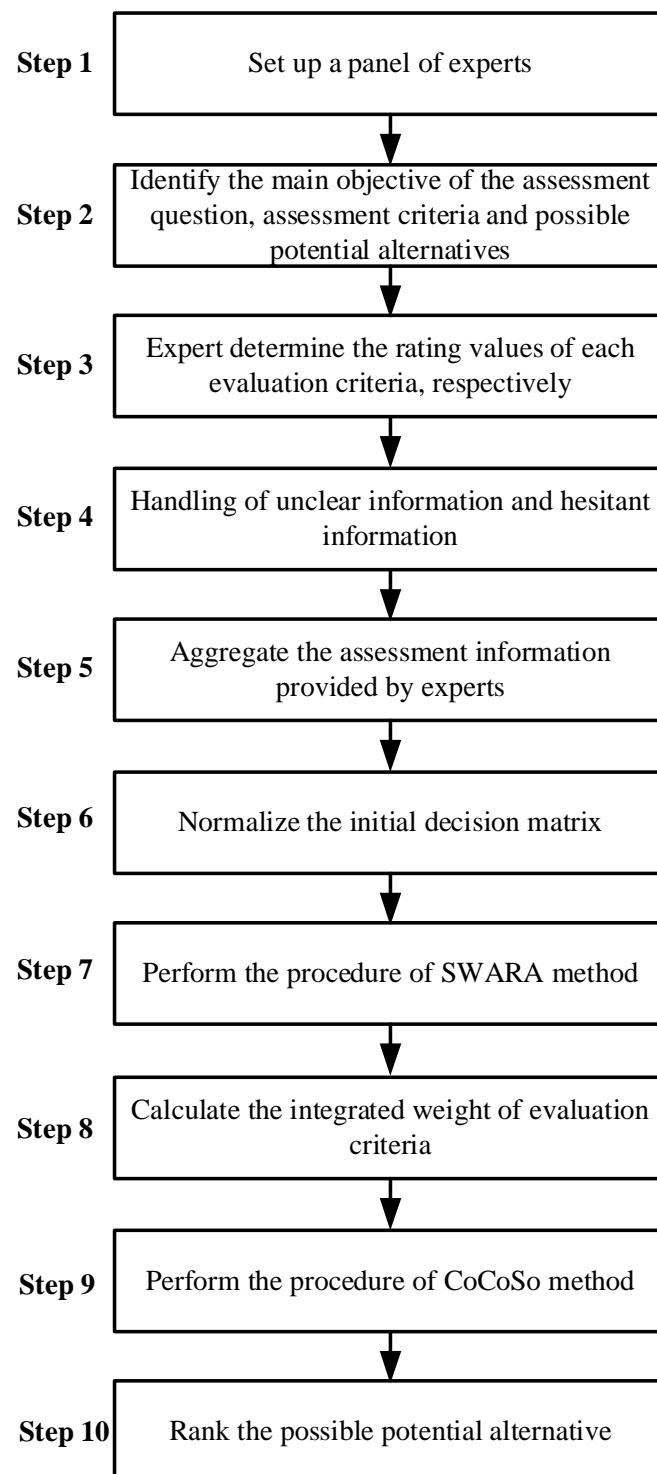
Step 1
Set up a panel of experts

Step 2
Identify the main objective of the assessment question, assessment criteria and possible potential alternatives

Step 3
Expert determine the rating values of each evaluation criteria, respectively

Step 4
Handling of unclear information and hesitant information

Step 5
Aggregate the assessment information provided by experts

Step 6
Normalize the initial decision matrix

Step 7
Perform the procedure of SWARA method

Step 8
Calculate the integrated weight of evaluation criteria

Step 9
Perform the procedure of CoCoSo method

Step 10
Rank the possible potential alternative